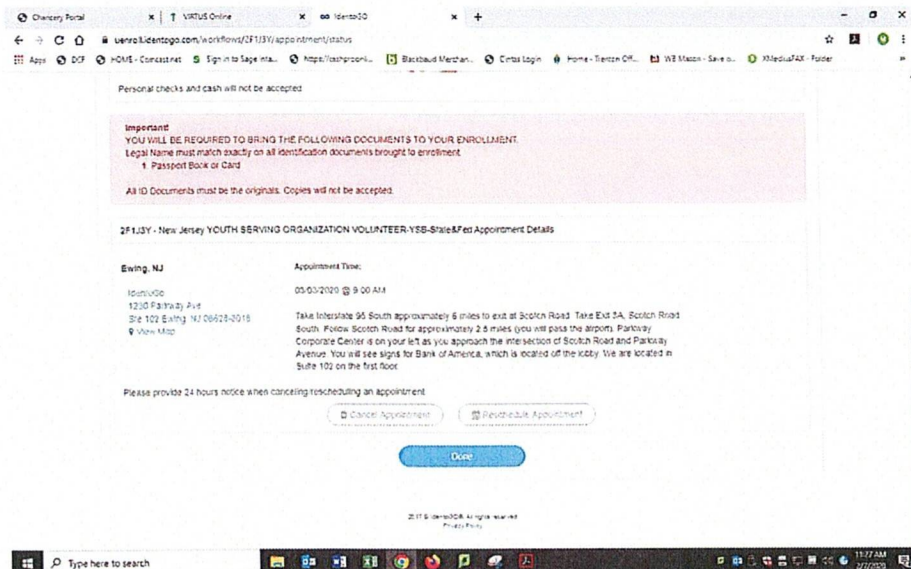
Chancery Portal | VIRTUS Online | IdentoGO | +

uenroll.identogo.com/workflows/2F1J3Y/appointment/status

Apps | DCF | HOME - Comcast.net | Sign in to Sage Inta... | https://cashpooli... | Blackbaud Merchan... | Certas Login | Home - Trenton Off... | WB Mason - Save o... | XMediusFAX - Folder

Personal checks and cash will not be accepted

Important!
YOU WILL BE REQUIRED TO BRING THE FOLLOWING DOCUMENTS TO YOUR ENROLLMENT.
Legal Name must match exactly on all identification documents brought to enrollment.
1. Passport Book or Card

All ID Documents must be the originals. Copies will not be accepted.

2F1J3Y - New Jersey YOUTH SERVING ORGANIZATION VOLUNTEER-YSB-State&Fed Appointment Details

Ewing, NJ

IdentoGo
1230 Parkway Ave
Ste 102 Ewing, NJ 08628-3018
View Map

Appointment Time:

03/03/2020 @ 9:00 AM

Take Interstate 95 South approximately 6 miles to exit at Scotch Road. Take Exit 3A, Scotch Road South. Follow Scotch Road for approximately 2.5 miles (you will pass the airport). Parkway Corporate Center is on your left as you approach the intersection of Scotch Road and Parkway Avenue. You will see signs for Bank of America, which is located off the lobby. We are located in Suite 102 on the first floor.

Please provide 24 hours notice when canceling/rescheduling an appointment

Cancel Appointment | Reschedule Appointment

Done

2017 © IdentoGO®. All rights reserved
Privacy Policy

Type here to search

11:27 AM
2/7/2020